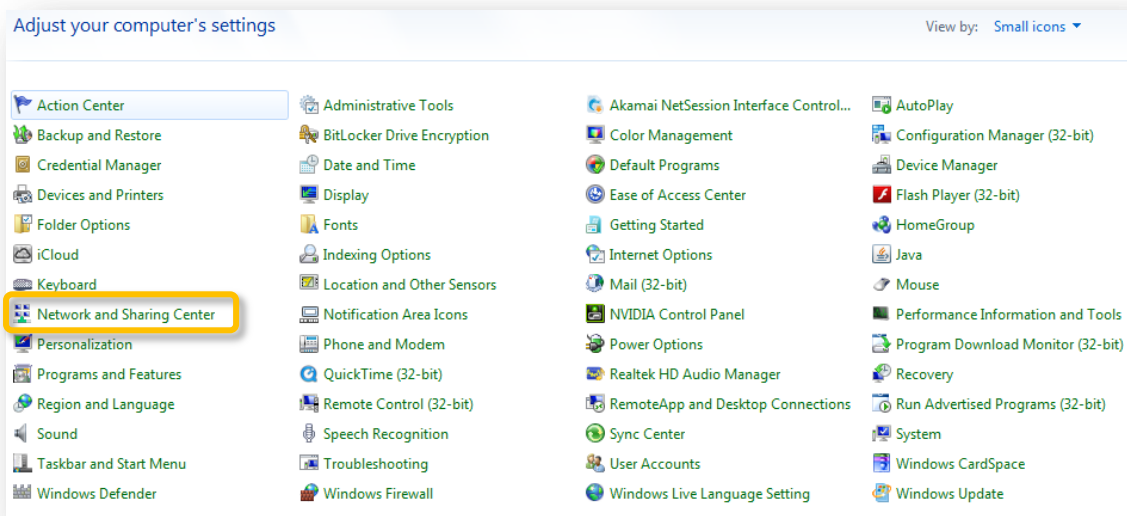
Adjust your computer's settings

View by: Small icons

Action Center
Backup and Restore
Credential Manager
Devices and Printers
Folder Options
iCloud
Keyboard
Network and Sharing Center
Personalization
Programs and Features
Region and Language
Sound
Taskbar and Start Menu
Windows Defender

Administrative Tools
BitLocker Drive Encryption
Date and Time
Display
Fonts
Indexing Options
Location and Other Sensors
Notification Area Icons
Phone and Modem
QuickTime (32-bit)
Remote Control (32-bit)
Speech Recognition
Troubleshooting
Windows Firewall

Akamai NetSession Interface Control...
Color Management
Default Programs
Ease of Access Center
Getting Started
Internet Options
Mail (32-bit)
NVIDIA Control Panel
Power Options
Realtek HD Audio Manager
RemoteApp and Desktop Connections
Sync Center
User Accounts
Windows Live Language Setting

AutoPlay
Configuration Manager (32-bit)
Device Manager
Flash Player (32-bit)
HomeGroup
Java
Mouse
Performance Information and Tools
Program Download Monitor (32-bit)
Recovery
Run Advertised Programs (32-bit)
System
Windows CardSpace
Windows Update